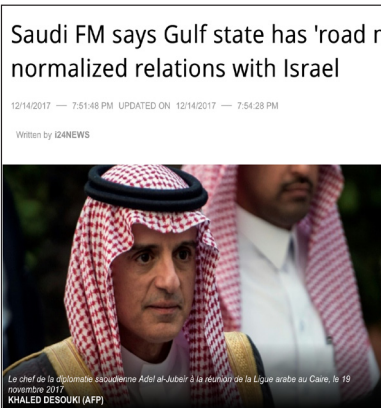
Saudi FM says Gulf state has 'road m
normalized relations with Israel

12/14/2017 — 7:51:48 PM UPDATED ON 12/14/2017 — 7:54:28 PM

Written by i24NEWS

Le chef de la diplomatie saoudienne Adel al-Jubeir à la réunion de la Ligue arabe au Caire, le 19 novembre 2017
KHALED DESOUKI (AFP)